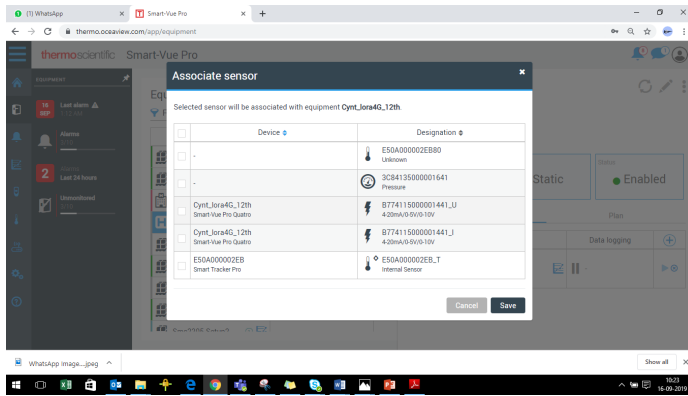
(1) WhatsApp × Smart-Vue Pro × +

thermo.oceaview.com/app/equipment

thermoscientific Smart-Vue Pro

EQUIPMENT

16 SEP Last alarm

Alarms

2 Last 24 hours

Unmonitored

Associate sensor

Selected sensor will be associated with equipment Cynt_lora4G_12th.

| | Device | Designation |
|---|---|---|
| | - | E50A000002EB80 Unknown |
| | - | 3C84135000001641 Pressure |
| | Cynt_lora4G_12th Smart-Vue Pro Quatro | B774115000001441_U 4-20mA/0-5V/0-10V |
| | Cynt_lora4G_12th Smart-Vue Pro Quatro | B774115000001441_I 4-20mA/0-5V/0-10V |
| | E50A000002EB Smart Tracker Pro | E50A000002EB_T Internal Sensor |

Cancel Save

Static

Status

Enabled

Plan

Data logging

WhatsApp Image....jpeg

Show all

10:23
16-09-2019